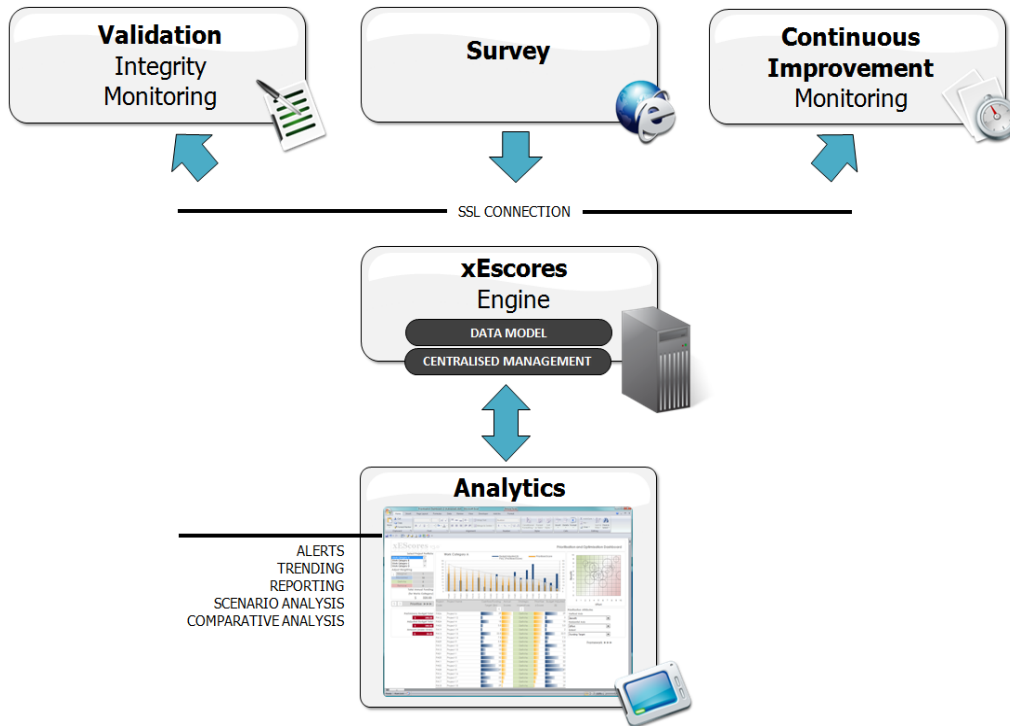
**Validation**
Integrity
Monitoring

**Survey**

**Continuous Improvement**
Monitoring

SSL CONNECTION

**xEscores**
Engine

DATA MODEL

CENTRALISED MANAGEMENT

**Analytics**

ALERTS
TRENDING
REPORTING
SCENARIO ANALYSIS
COMPARATIVE ANALYSIS

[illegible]